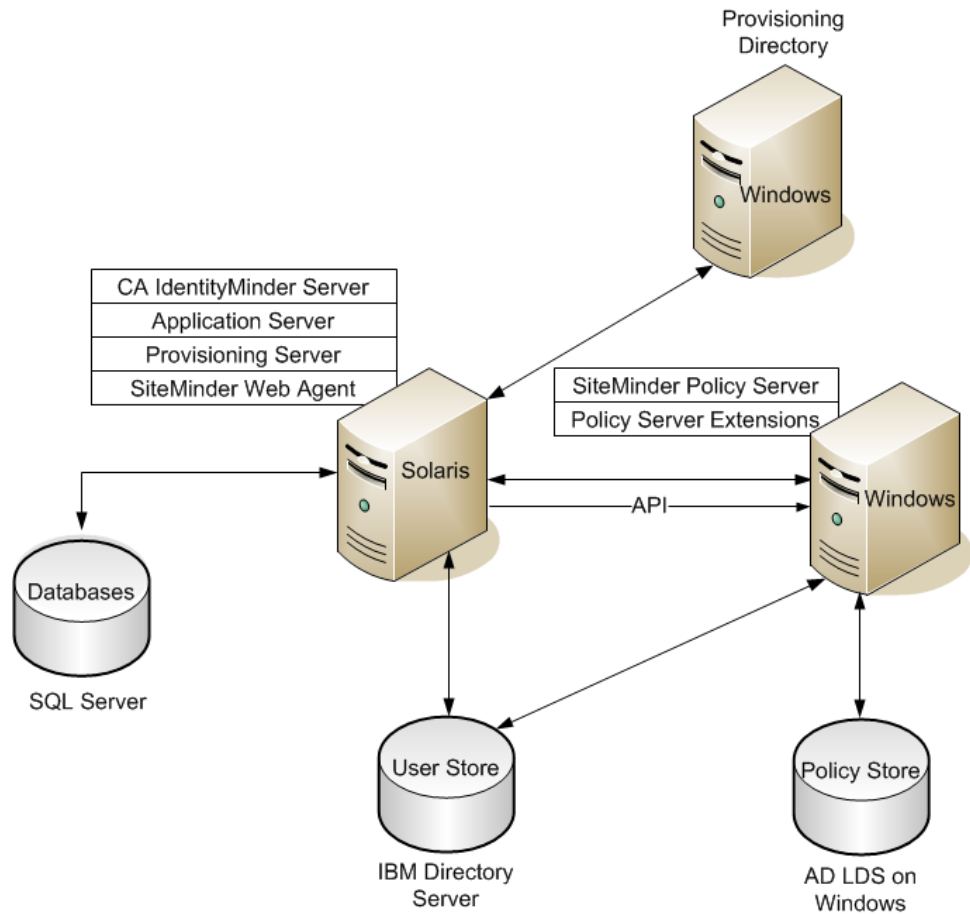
Provisioning Directory

Windows

CA IdentityMinder Server
Application Server
Provisioning Server
SiteMinder Web Agent

SiteMinder Policy Server
Policy Server Extensions

Solaris

API

Windows

Databases

SQL Server

User Store

IBM Directory Server

Policy Store

AD LDS on Windows